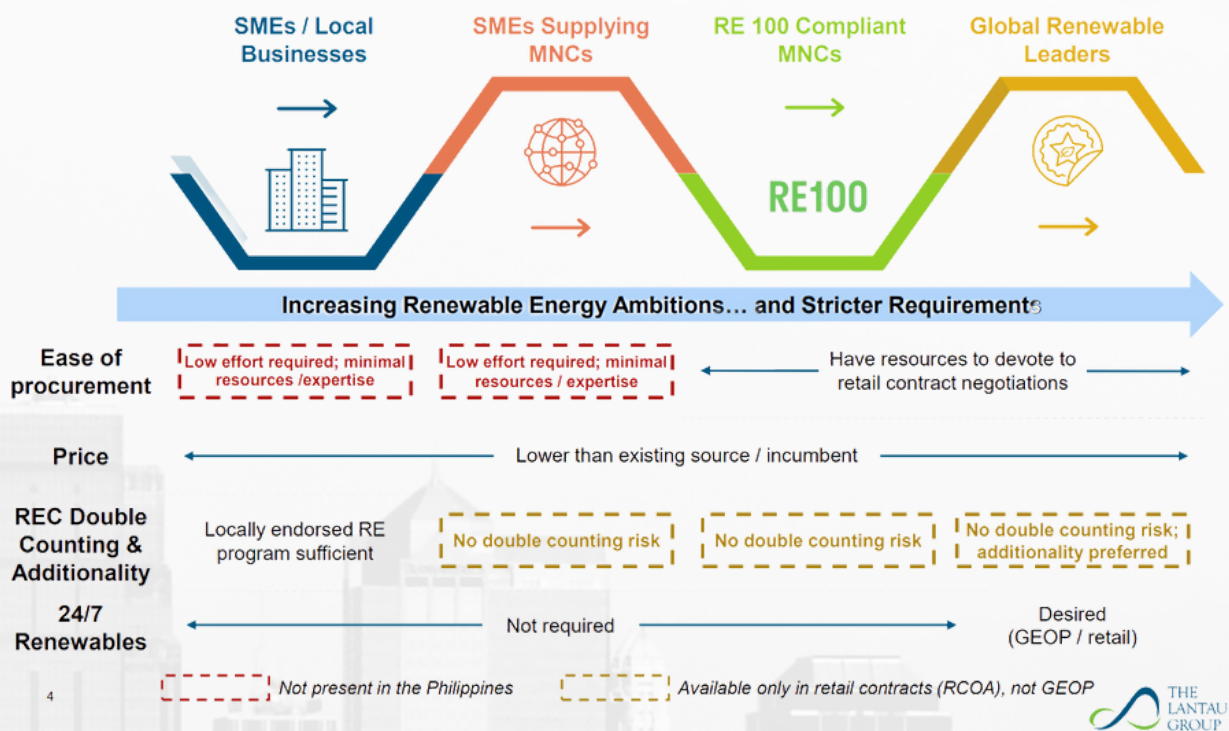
SMEs / Local Businesses

SMEs Supplying MNCs

RE 100 Compliant MNCs

Global Renewable Leaders

RE100

Increasing Renewable Energy Ambitions… and Stricter Requirements

| | | | | |
|---|---|---|---|---|
| Ease of procurement | Low effort required; minimal resources /expertise | Low effort required; minimal resources / expertise | Have resources to devote to retail contract negotiations | |
| Price | Lower than existing source / incumbent | | | |
| REC Double Counting & Additionality | Locally endorsed RE program sufficient | No double counting risk | No double counting risk | No double counting risk; additionality preferred |
| 24/7 Renewables | Not required | | | Desired (GEOP / retail) |

Not present in the Philippines

Available only in retail contracts (RCOA), not GEOP

4

THE LANTAU GROUP